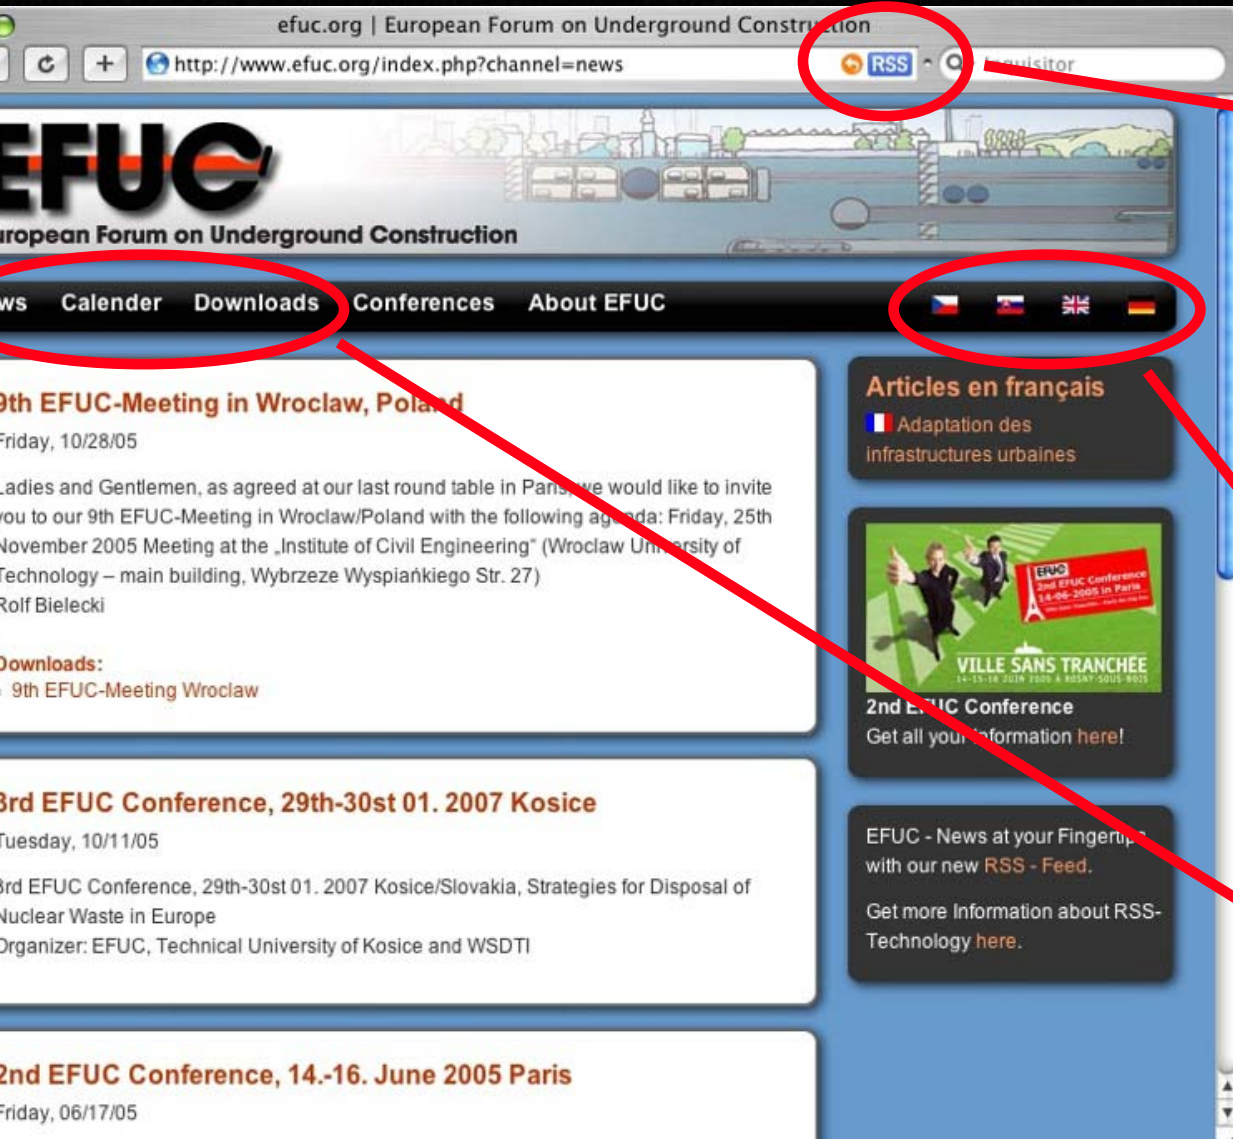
efuc.org | European Forum on Underground Constr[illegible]tion

http://www.efuc.org/index.php?channel=news

RSS

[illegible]uisitor

EFUC

uropean Forum on Underground Construction

ws Calender Downloads Conferences About EFUC

9th EFUC-Meeting in Wroclaw, Pola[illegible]d

Friday, 10/28/05

Ladies and Gentlemen, as agreed at our last round table in Par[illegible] we would like to invite you to our 9th EFUC-Meeting in Wroclaw/Poland with the following ag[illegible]da: Friday, 25th November 2005 Meeting at the „Institute of Civil Engineering" (Wroclaw Un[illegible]ersity of Technology – main building, Wybrzeze Wyspiańkiego Str. 27)
Rolf Bielecki

Downloads:
9th EFUC-Meeting Wroclaw

3rd EFUC Conference, 29th-30st 01. 2007 Kosice

Tuesday, 10/11/05

3rd EFUC Conference, 29th-30st 01. 2007 Kosice/Slovakia, Strategies for Disposal of Nuclear Waste in Europe
Organizer: EFUC, Technical University of Kosice and WSDTI

2nd EFUC Conference, 14.-16. June 2005 Paris

Friday, 06/17/05

Articles en français

Adaptation des infrastructures urbaines

EFUC
2nd EFUC Conference
14-06-2005 in Paris

VILLE SANS TRANCHÉE

2nd E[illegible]C Conference

Get all you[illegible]formation here!

EFUC - News at your Fingert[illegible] with our new RSS - Feed.

Get more Information about RSS-Technology here.